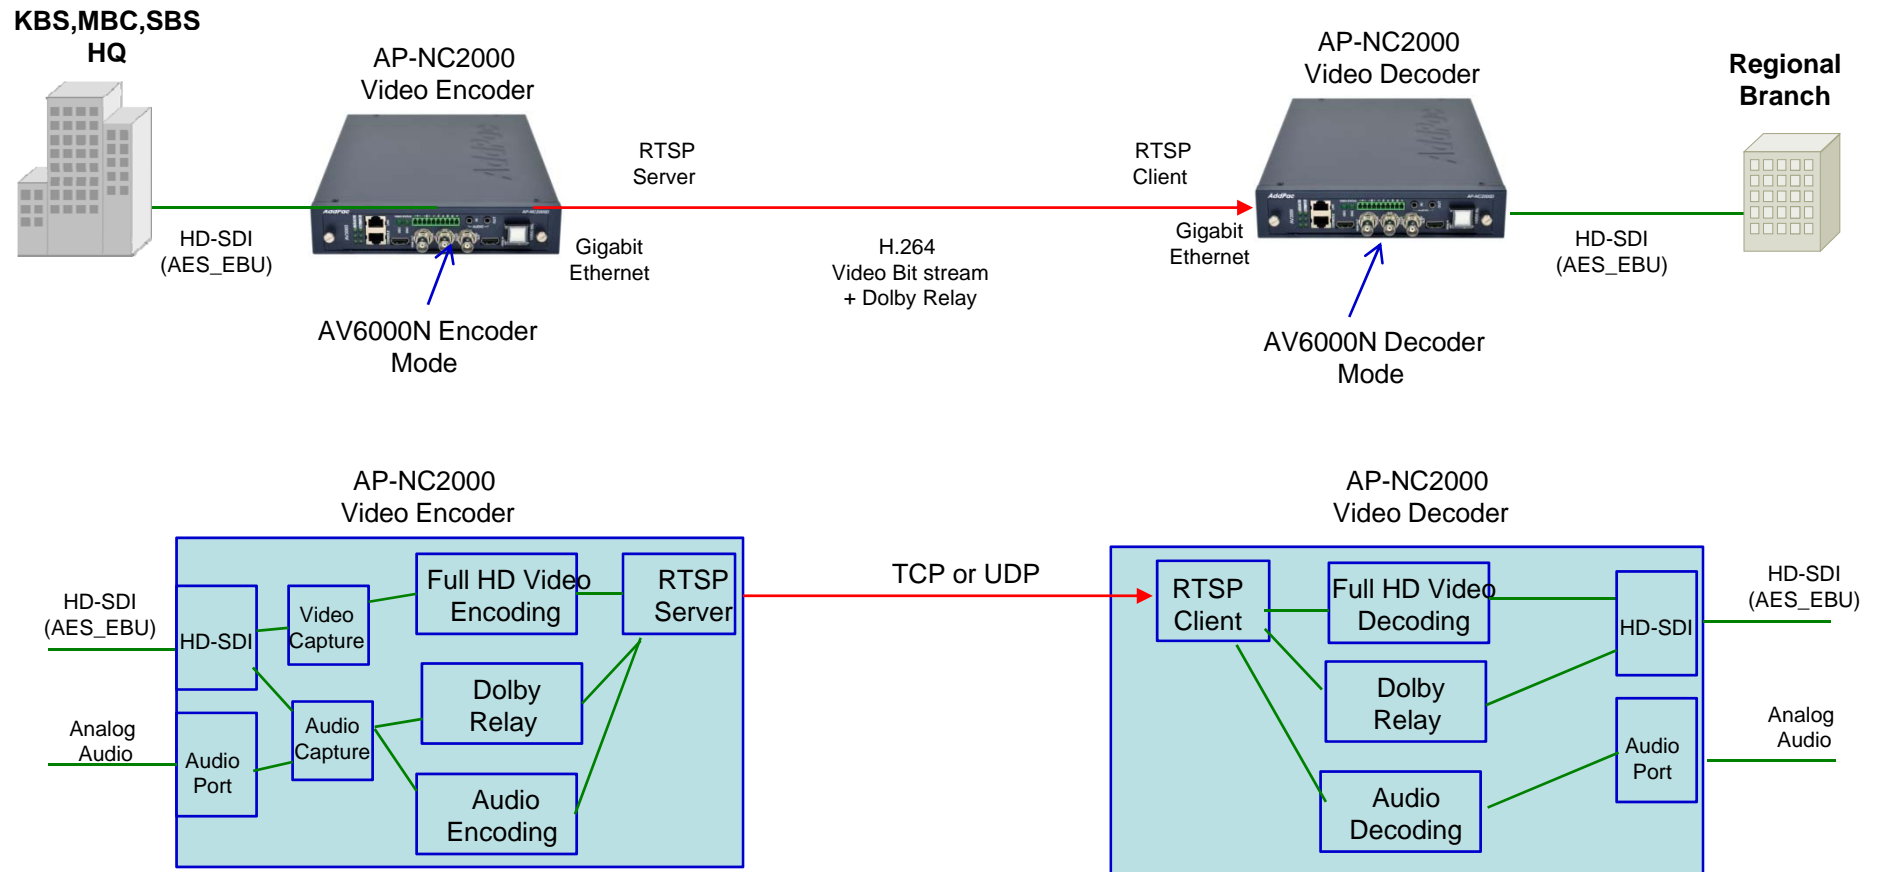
KBS,MBC,SBS HQ

AP-NC2000 Video Encoder

RTSP Server

RTSP Client

AP-NC2000 Video Decoder

Regional Branch

HD-SDI (AES_EBU)

Gigabit Ethernet

H.264 Video Bit stream + Dolby Relay

Gigabit Ethernet

HD-SDI (AES_EBU)

AV6000N Encoder Mode

AV6000N Decoder Mode

AP-NC2000 Video Encoder

AP-NC2000 Video Decoder

HD-SDI (AES_EBU)

HD-SDI

Video Capture

Full HD Video Encoding

RTSP Server

TCP or UDP

RTSP Client

Full HD Video Decoding

HD-SDI

HD-SDI (AES_EBU)

Analog Audio

Audio Port

Audio Capture

Dolby Relay

Audio Encoding

Dolby Relay

Audio Decoding

Audio Port

Analog Audio